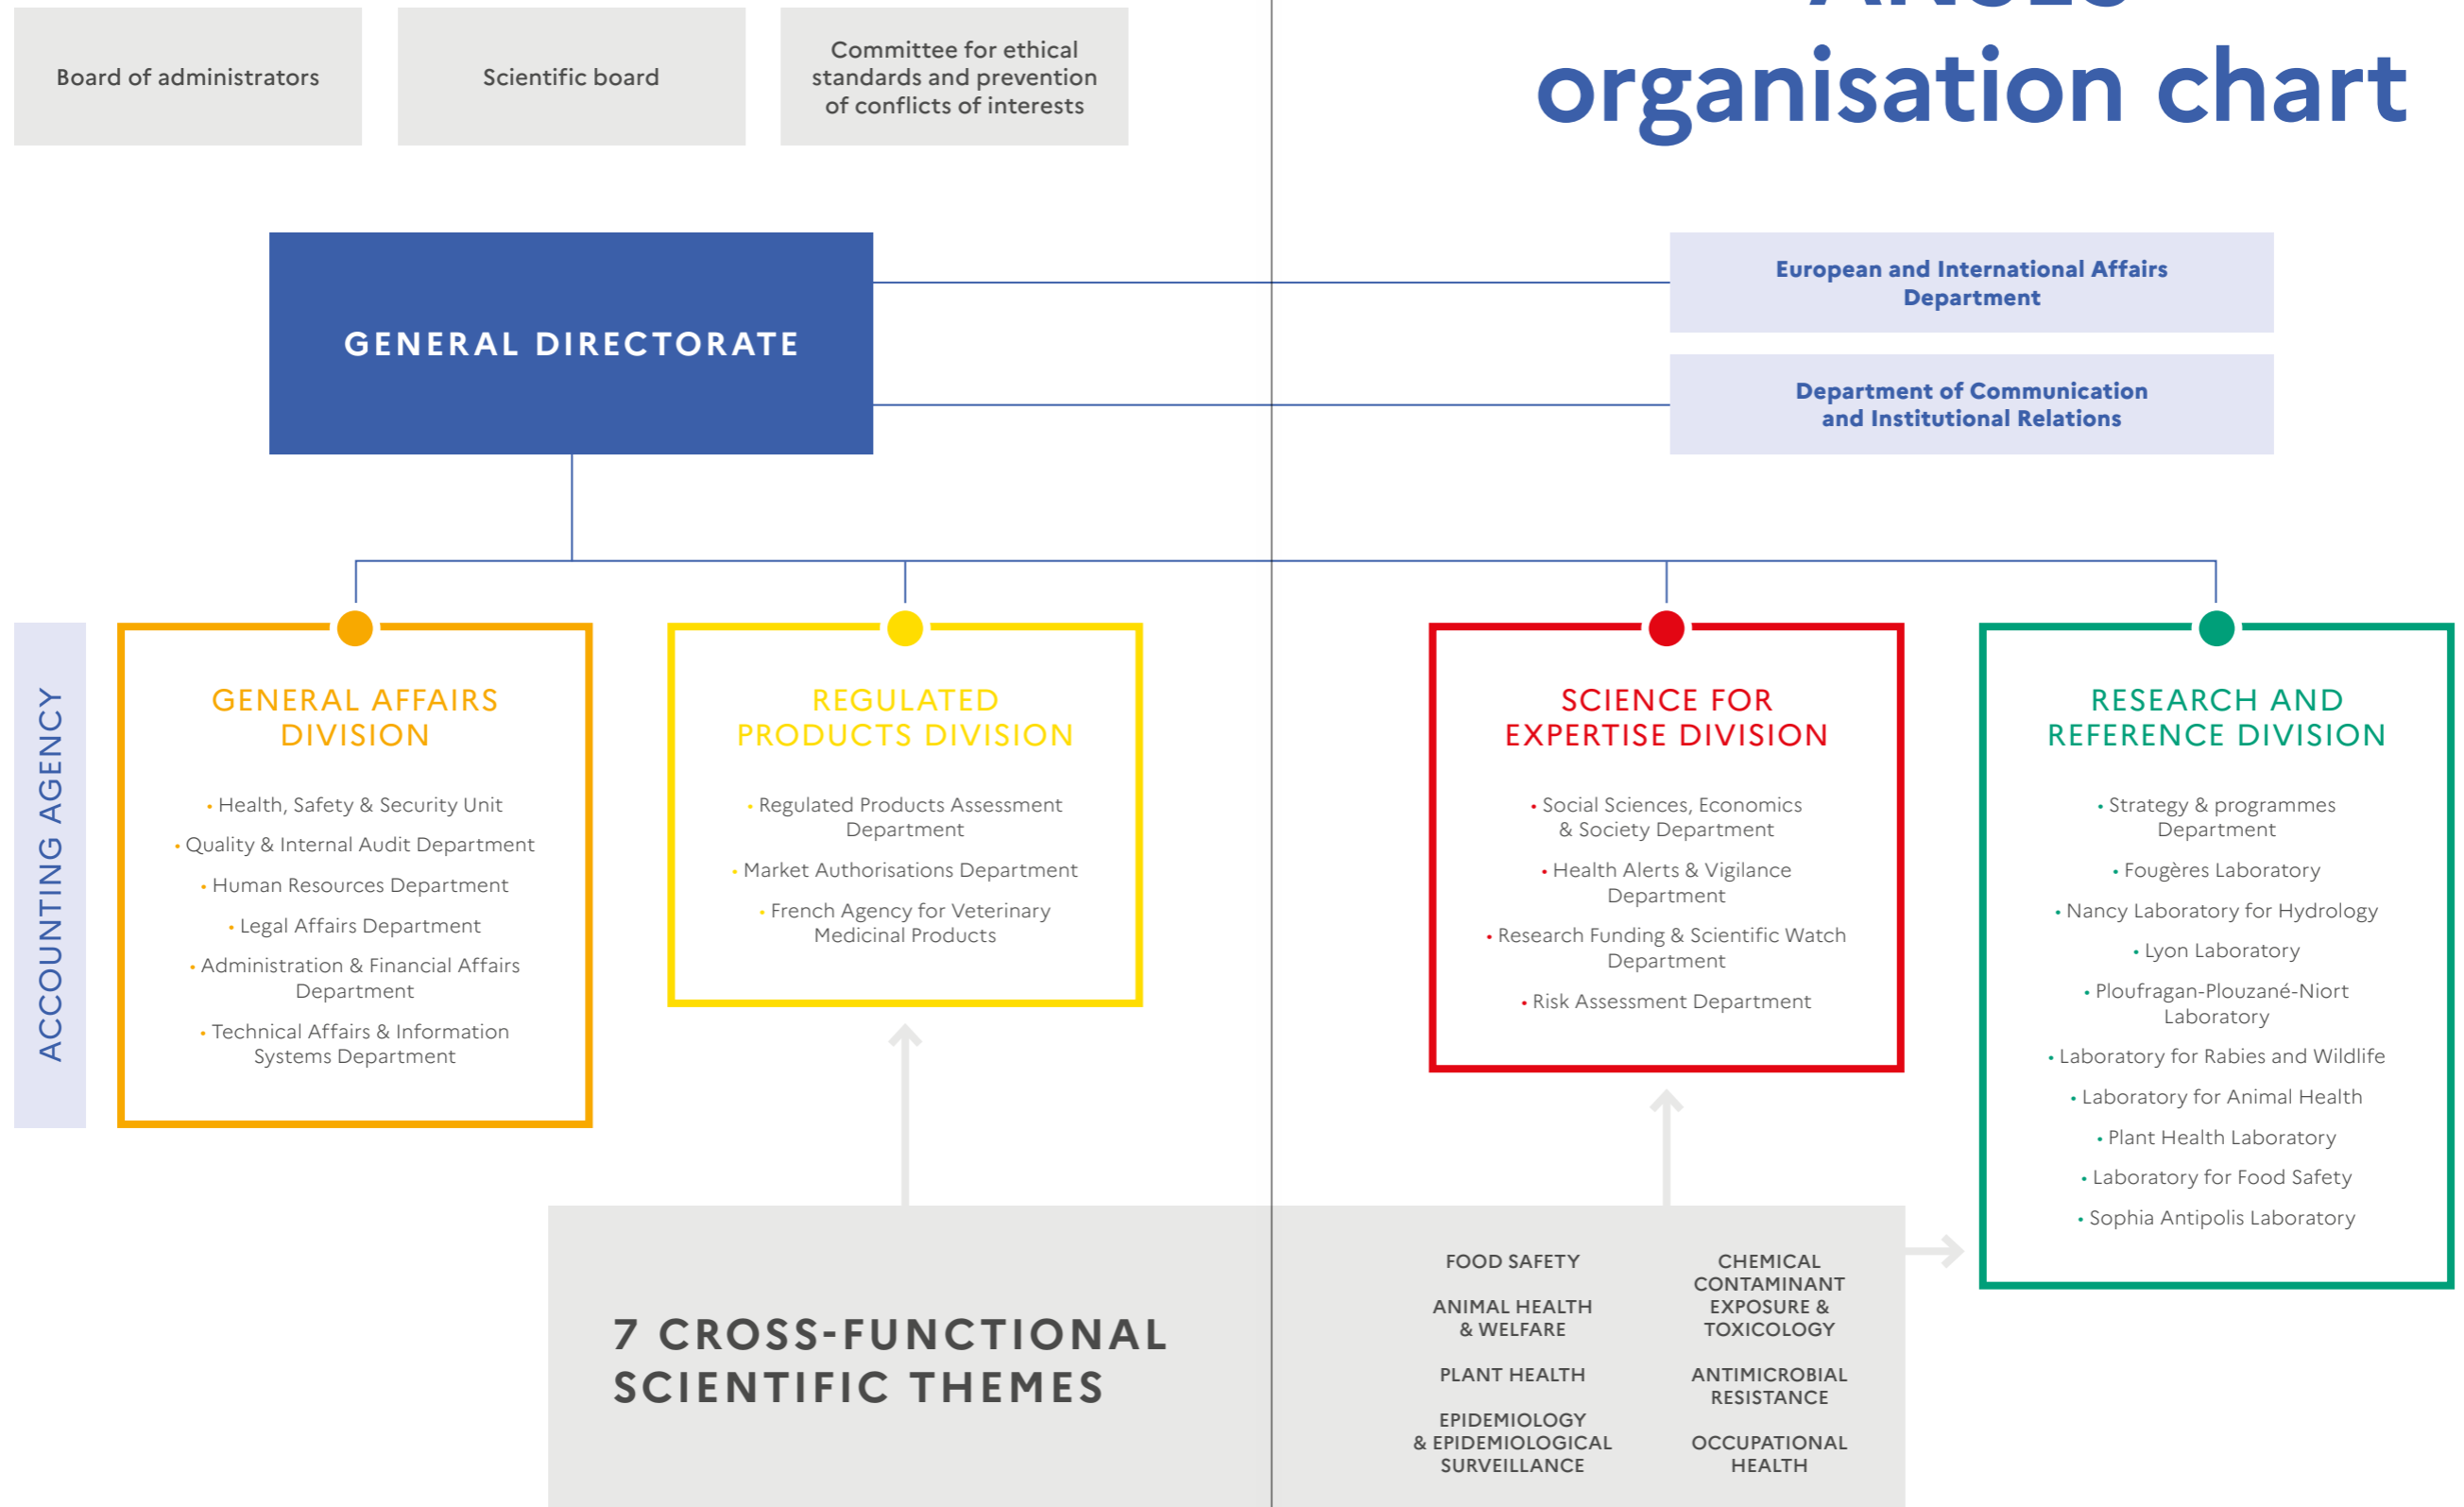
Board of administrators

Scientific board

Committee for ethical standards and prevention of conflicts of interests

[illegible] organisation chart

GENERAL DIRECTORATE

European and International Affairs Department

Department of Communication and Institutional Relations

ACCOUNTING AGENCY

GENERAL AFFAIRS DIVISION

• Health, Safety & Security Unit
• Quality & Internal Audit Department
• Human Resources Department
• Legal Affairs Department
• Administration & Financial Affairs Department
• Technical Affairs & Information Systems Department

REGULATED PRODUCTS DIVISION

• Regulated Products Assessment Department
• Market Authorisations Department
• French Agency for Veterinary Medicinal Products

SCIENCE FOR EXPERTISE DIVISION

• Social Sciences, Economics & Society Department
• Health Alerts & Vigilance Department
• Research Funding & Scientific Watch Department
• Risk Assessment Department

RESEARCH AND REFERENCE DIVISION

• Strategy & programmes Department
• Fougères Laboratory
• Nancy Laboratory for Hydrology
• Lyon Laboratory
• Ploufragan-Plouzané-Niort Laboratory
• Laboratory for Rabies and Wildlife
• Laboratory for Animal Health
• Plant Health Laboratory
• Laboratory for Food Safety
• Sophia Antipolis Laboratory

7 CROSS-FUNCTIONAL SCIENTIFIC THEMES

FOOD SAFETY

ANIMAL HEALTH & WELFARE

PLANT HEALTH

EPIDEMIOLOGY & EPIDEMIOLOGICAL SURVEILLANCE

CHEMICAL CONTAMINANT EXPOSURE & TOXICOLOGY

ANTIMICROBIAL RESISTANCE

OCCUPATIONAL HEALTH